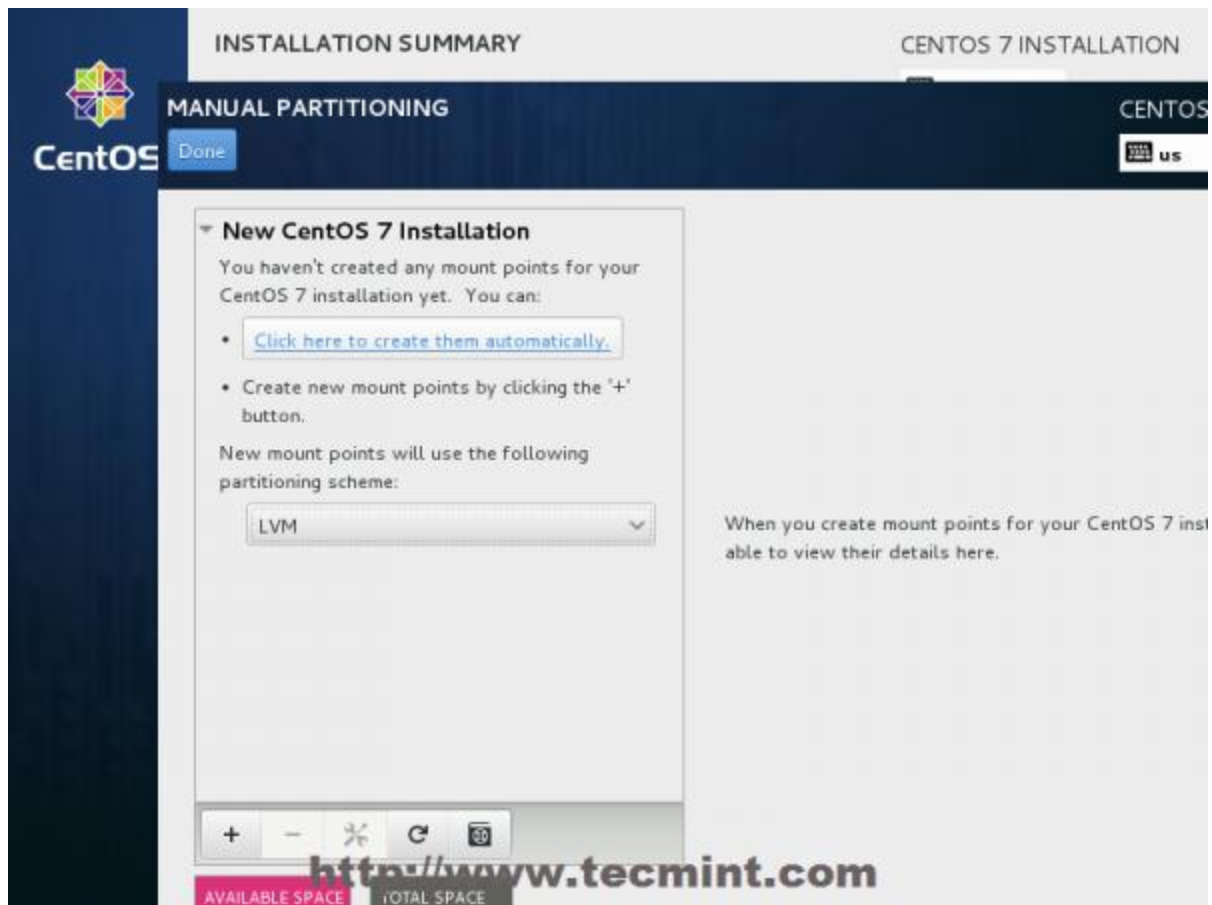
INSTALLATION SUMMARY

CENTOS 7 INSTALLATION

CentOS

MANUAL PARTITIONING

CENTOS

Done

us

New CentOS 7 Installation

You haven't created any mount points for your CentOS 7 installation yet. You can:

• Click here to create them automatically.

• Create new mount points by clicking the '+' button.

New mount points will use the following partitioning scheme:

LVM

When you create mount points for your CentOS 7 inst able to view their details here.

+ −

http://www.tecmint.com

AVAILABLE SPACE TOTAL SPACE